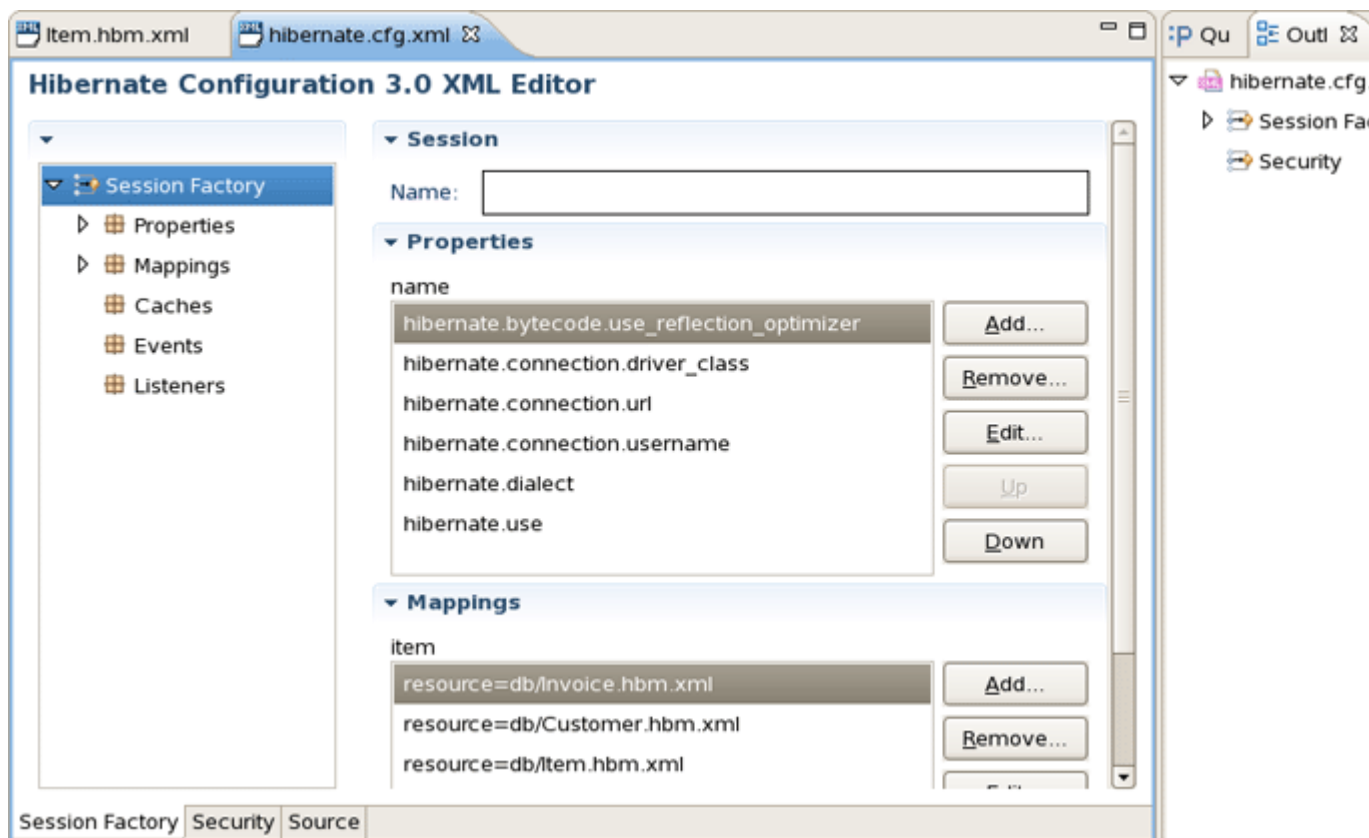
Item.hbm.xml hibernate.cfg.xml

:P Qu Outl

Hibernate Configuration 3.0 XML Editor

Session Factory
Properties
Mappings
Caches
Events
Listeners

Session
Name:

Properties
name
hibernate.bytecode.use_reflection_optimizer
hibernate.connection.driver_class
hibernate.connection.url
hibernate.connection.username
hibernate.dialect
hibernate.use

Add...
Remove...
Edit...
Up
Down

Mappings
item
resource=db/Invoice.hbm.xml
resource=db/Customer.hbm.xml
resource=db/Item.hbm.xml

Add...
Remove...
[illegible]

hibernate.cfg
Session Fa
Security

Session Factory Security Source